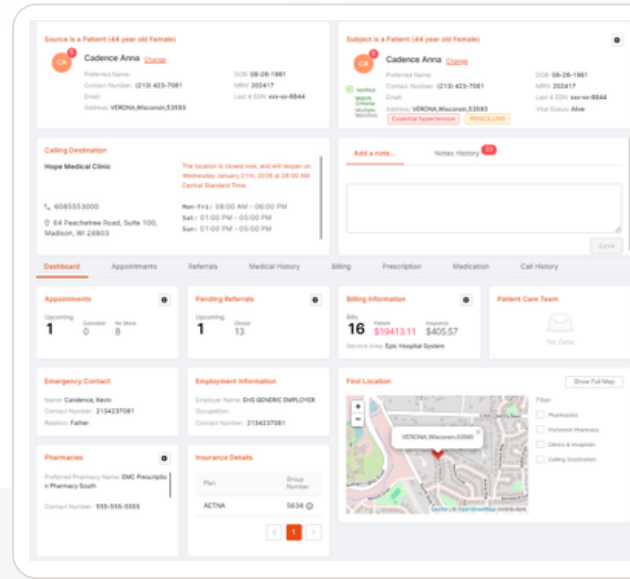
Source is a Patient (44 year old Female)

CA Cadence Anna Change

Preferred Name:
Contact Number: (213) 423-7081
Email:
Address: VERONA,Wisconsin,53593

DOB 08-26-1981
MRN 202417
Last 4 SSN xxx-xx-8844

Subject is a Patient (44 year old Female)

CA Cadence Anna Change

Verified
Match Criteria
Multiple Matches

Preferred Name:
Contact Number: (213) 423-7081
Email:
Address: VERONA,Wisconsin,53593

DOB 08-26-1981
MRN 202417
Last 4 SSN xxx-xx-8844
Vital Status Alive

Essential hypertension
PENICILLINS

Calling Destination

Hope Medical Clinic

The location is closed now, and will reopen on Wednesday January 21th, 2026 at 08:00 AM Central Standard Time.

6085553000
64 Peachetree Road, Suite 100, Madison, WI 28803

Mon-Fri: 08:00 AM - 06:00 PM
Sat: 01:00 PM - 05:00 PM
Sun: 01:00 PM - 05:00 PM

Add a note...
Notes History 27

Save

Dashboard
Appointments
Referrals
Medical History
Billing
Prescription
Medication
Call History

Appointments
Upcoming 1
Canceled 0
No Show 8

Pending Referrals
Upcoming 1
Closed 13

Billing Information
Bills 16
Patient $19413.11
Insurance $405.57
Service Area Epic Hospital System

Patient Care Team
No Data

Emergency Contact
Name Candence, Kevin
Contact Number 2134237081
Relation Father

Employment Information
Employer Name EHS GENERIC EMPLOYER
Occupation
Contact Number 2134237081

Find Location
Show Full Map

VERONA,Wisconsin,53593

Leaflet | © OpenStreetMap contributors

Filter:
Pharmacies
Preferred Pharmacy
Clinics & Hospitals
Calling Destination

Pharmacies
Preferred Pharmacy Name DMC Prescription Pharmacy South
Contact Number 555-555-5555

Insurance Details
| Plan | Group Number |
|---|---|
| AETNA | 5634 |

1